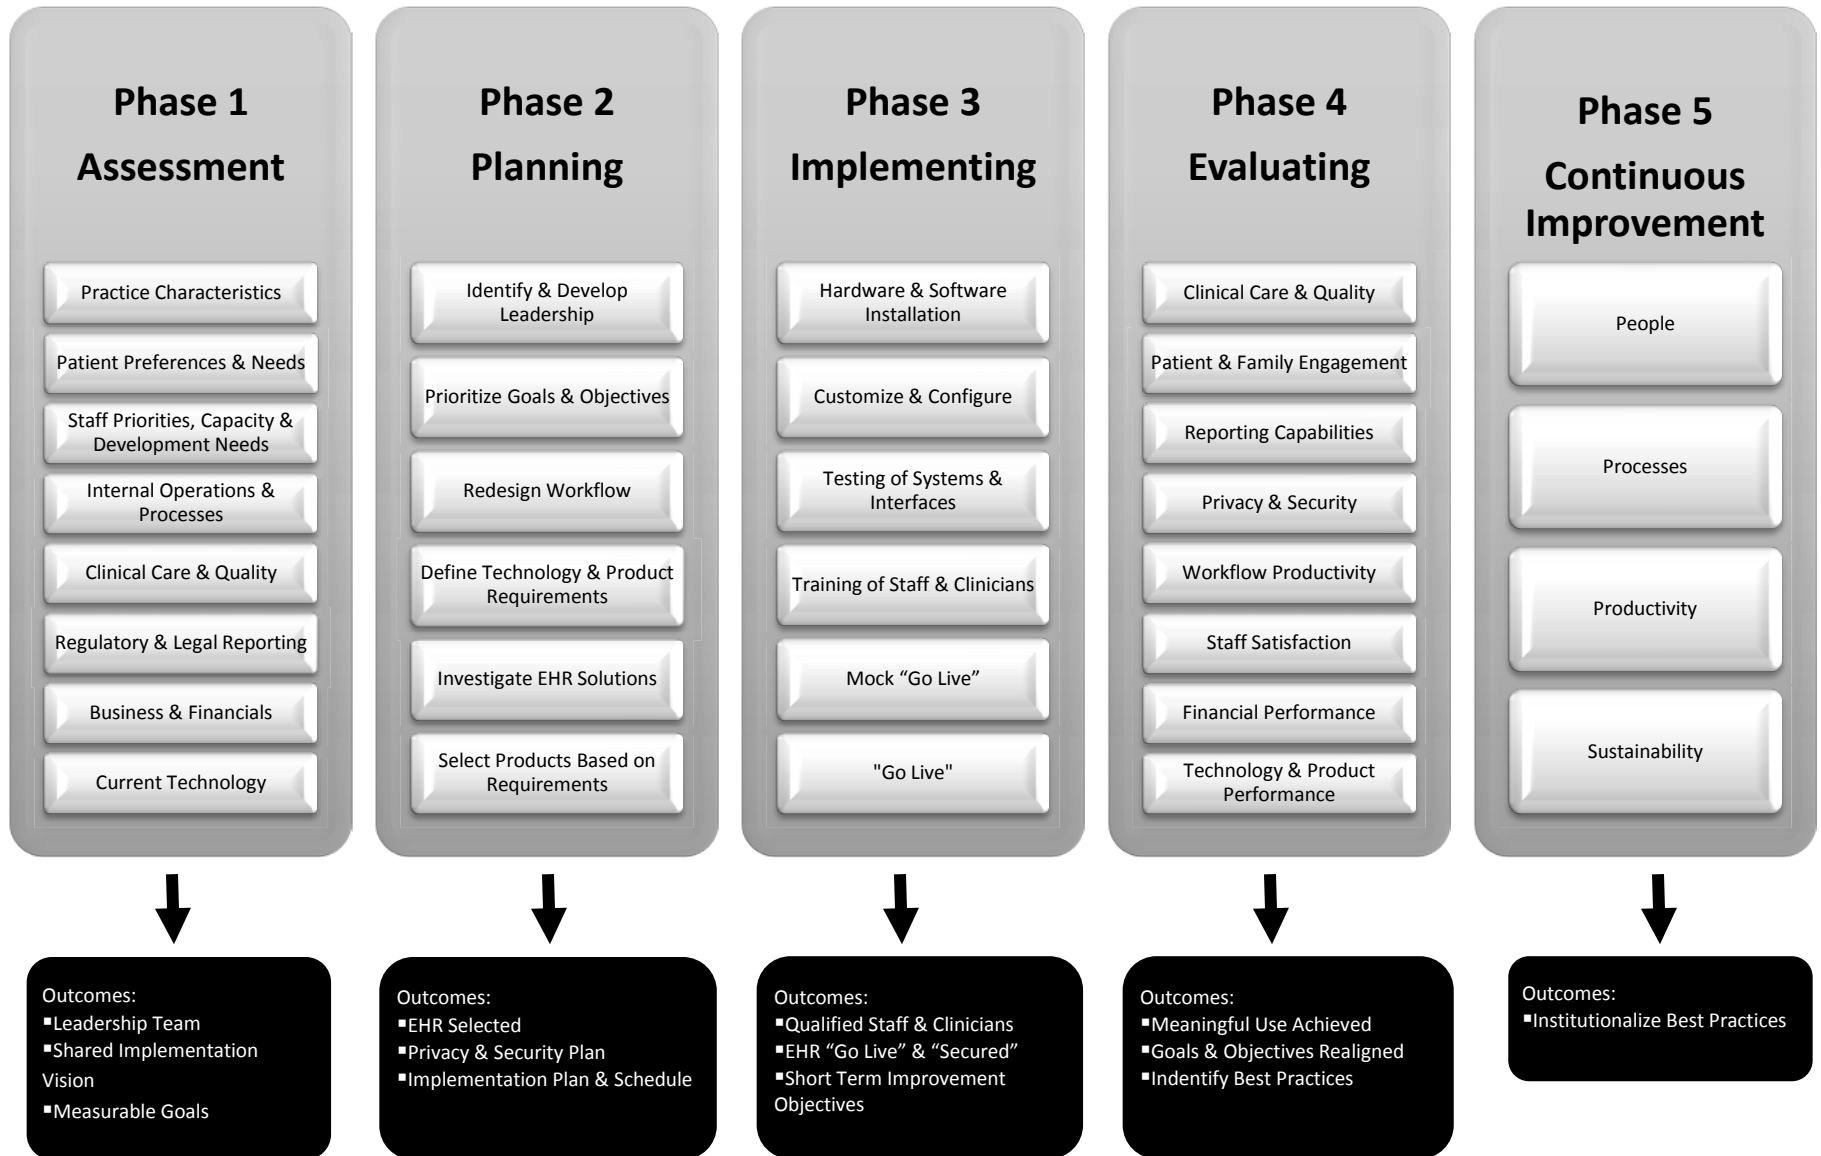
Phase 1
Assessment

Practice Characteristics

Patient Preferences & Needs

Staff Priorities, Capacity & Development Needs

Internal Operations & Processes

Clinical Care & Quality

Regulatory & Legal Reporting

Business & Financials

Current Technology

Outcomes:
▪Leadership Team
▪Shared Implementation Vision
▪Measurable Goals

Phase 2
Planning

Identify & Develop Leadership

Prioritize Goals & Objectives

Redesign Workflow

Define Technology & Product Requirements

Investigate EHR Solutions

Select Products Based on Requirements

Outcomes:
▪EHR Selected
▪Privacy & Security Plan
▪Implementation Plan & Schedule

Phase 3
Implementing

Hardware & Software Installation

Customize & Configure

Testing of Systems & Interfaces

Training of Staff & Clinicians

Mock “Go Live”

"Go Live"

Outcomes:
▪Qualified Staff & Clinicians
▪EHR “Go Live” & “Secured”
▪Short Term Improvement Objectives

Phase 4
Evaluating

Clinical Care & Quality

Patient & Family Engagement

Reporting Capabilities

Privacy & Security

Workflow Productivity

Staff Satisfaction

Financial Performance

Technology & Product Performance

Outcomes:
▪Meaningful Use Achieved
▪Goals & Objectives Realigned
▪Indentify Best Practices

Phase 5
Continuous Improvement

People

Processes

Productivity

Sustainability

Outcomes:
▪Institutionalize Best Practices